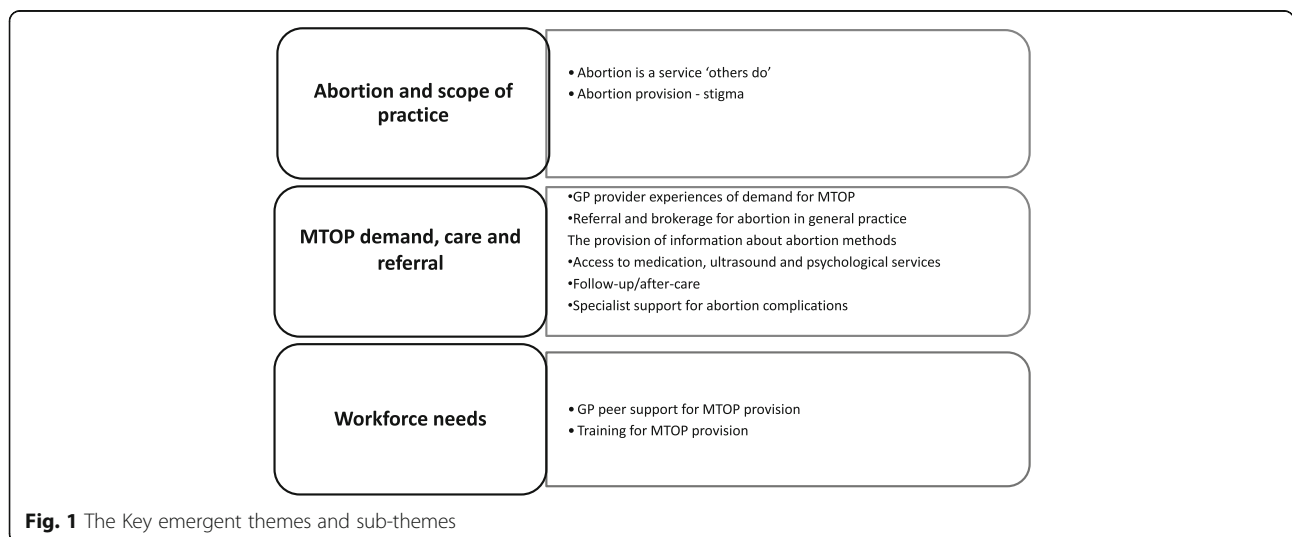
Abortion and scope of practice

• Abortion is a service 'others do'
• Abortion provision - stigma

MTOP demand, care and referral

•GP provider experiences of demand for MTOP
•Referral and brokerage for abortion in general practice
The provision of information about abortion methods
•Access to medication, ultrasound and psychological services
•Follow-up/after-care
•Specialist support for abortion complications

Workforce needs

• GP peer support for MTOP provision
• Training for MTOP provision

Fig. 1 The Key emergent themes and sub-themes